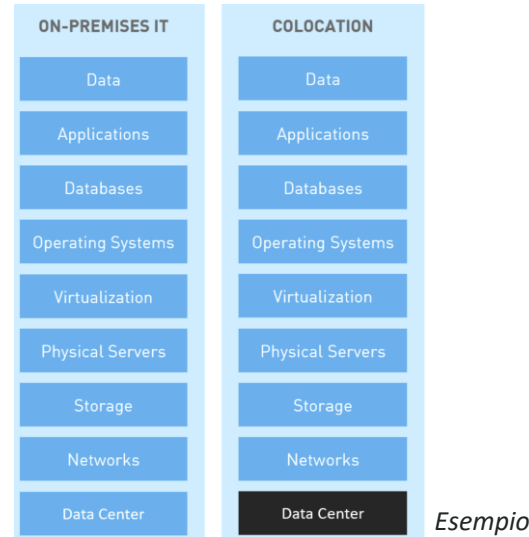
ON-PREMISES IT

Data

Applications

Databases

Operating Systems

Virtualization

Physical Servers

Storage

Networks

Data Center

COLOCATION

Data

Applications

Databases

Operating Systems

Virtualization

Physical Servers

Storage

Networks

Data Center

Esempio